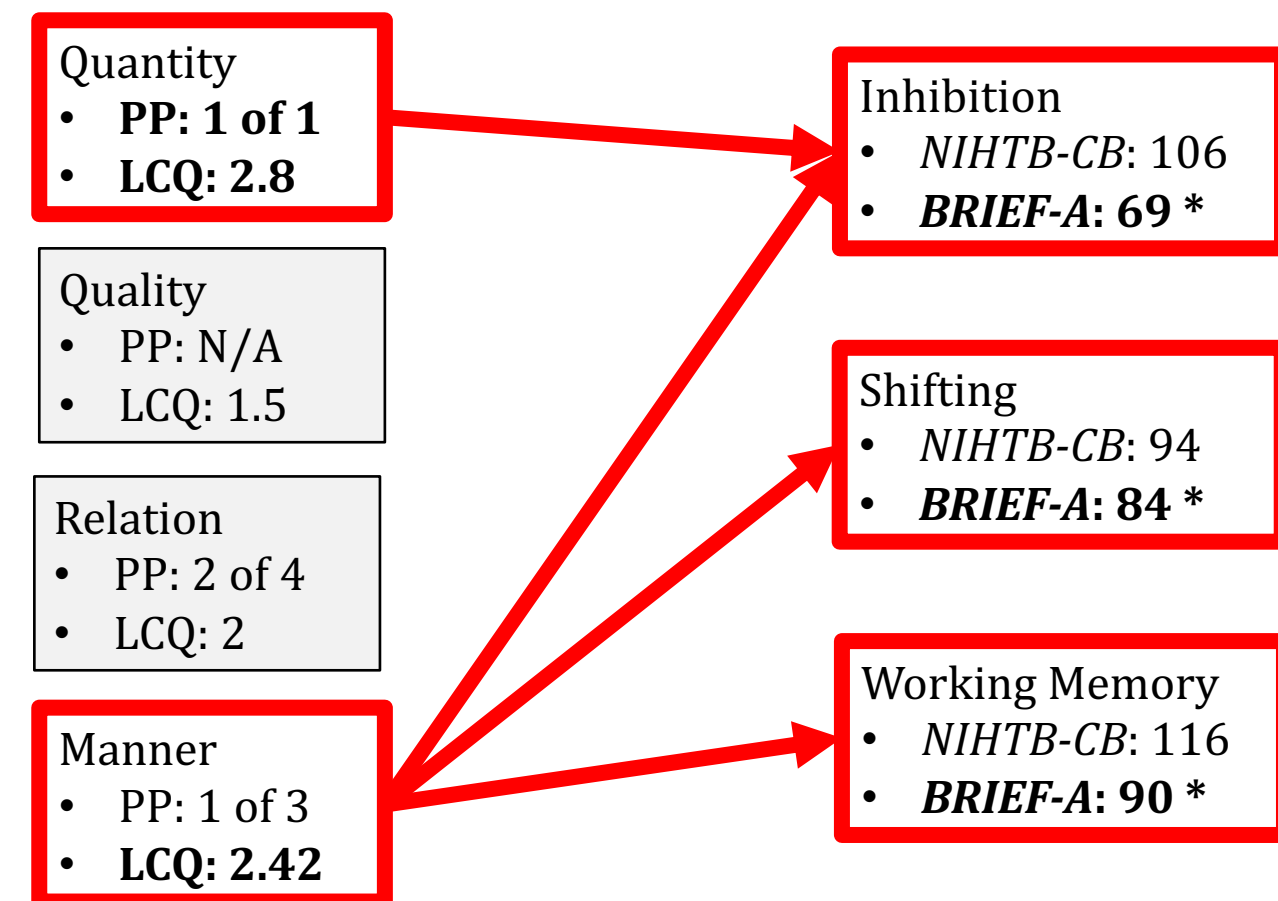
Quantity
• PP: 1 of 1
• LCQ: 2.8

Quality
• PP: N/A
• LCQ: 1.5

Relation
• PP: 2 of 4
• LCQ: 2

Manner
• PP: 1 of 3
• LCQ: 2.42

Inhibition
• NIHTB-CB: 106
• BRIEF-A: 69 *

Shifting
• NIHTB-CB: 94
• BRIEF-A: 84 *

Working Memory
• NIHTB-CB: 116
• BRIEF-A: 90 *